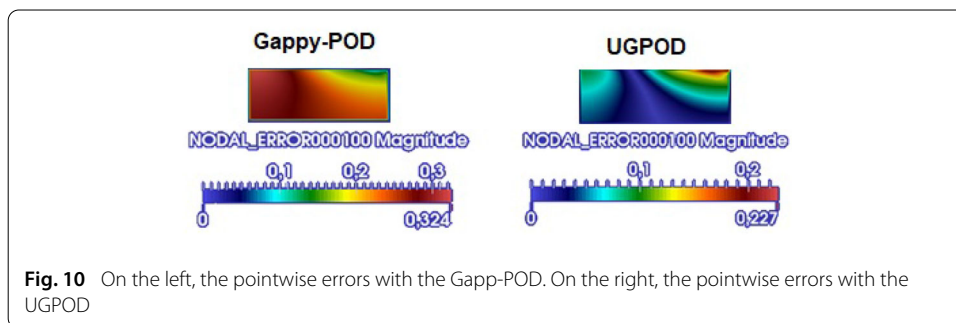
Gappy-POD

NODAL_ERROR000100 Magnitude

0,1 0,2 0,3

0 0,324

UGPOD

NODAL_ERROR000100 Magnitude

0,1 0,2

0 0,227

**Fig. 10** On the left, the pointwise errors with the Gapp-POD. On the right, the pointwise errors with the UGPOD